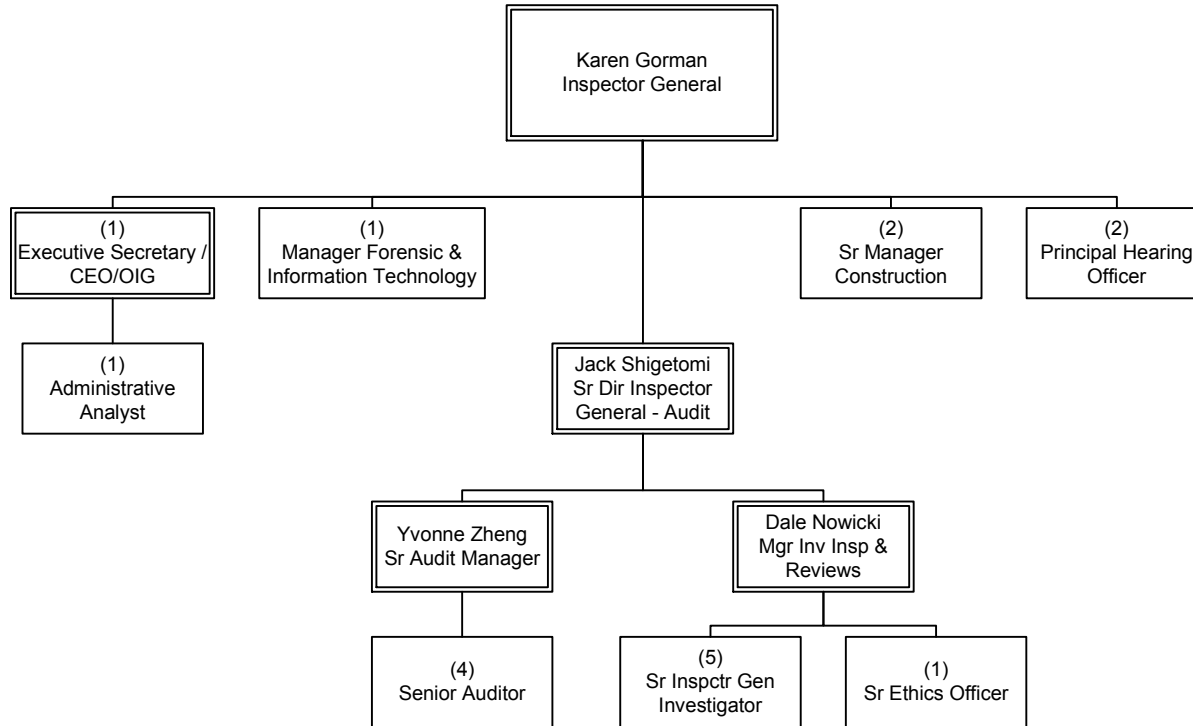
Karen Gorman
Inspector General

(1)
Executive Secretary /
CEO/OIG

(1)
Administrative
Analyst

(1)
Manager Forensic &
Information Technology

Jack Shigetomi
Sr Dir Inspector
General - Audit

(2)
Sr Manager
Construction

(2)
Principal Hearing
Officer

Yvonne Zheng
Sr Audit Manager

(4)
Senior Auditor

Dale Nowicki
Mgr Inv Insp &
Reviews

(5)
Sr Inspctr Gen
Investigator

(1)
Sr Ethics Officer